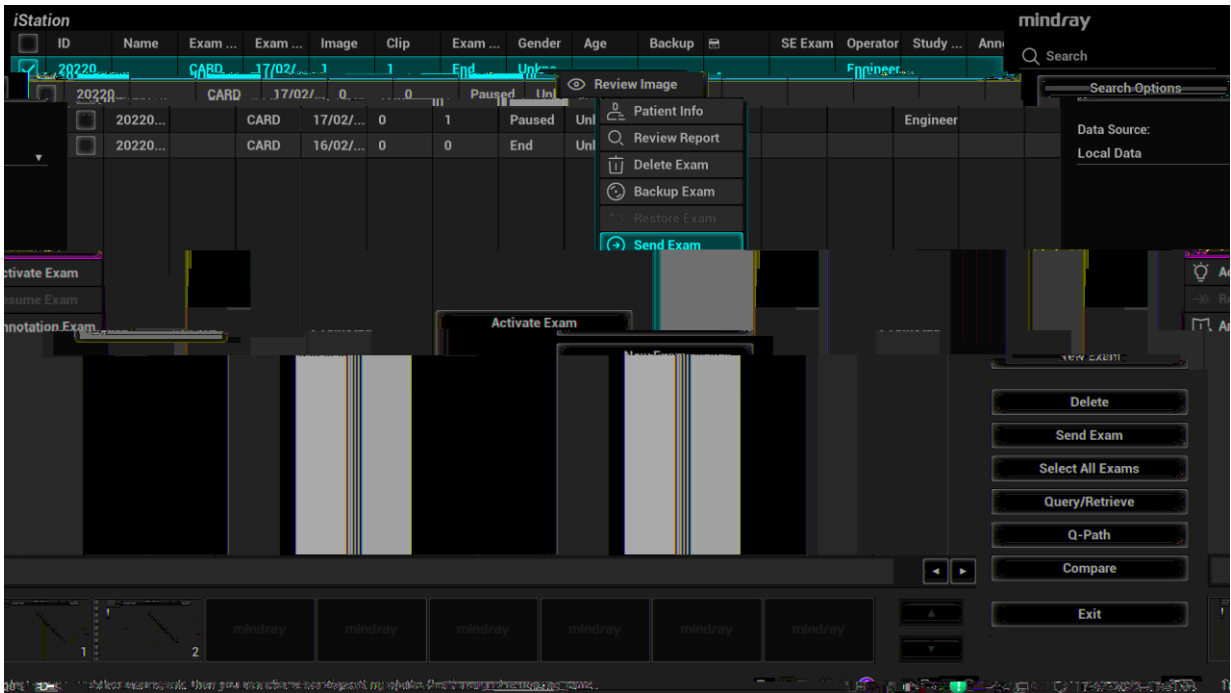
iStation

mindray

| ID | Name | Exam ... | Exam ... | Image | Clip | Exam ... | Gender | Age | Backup | SE Exam | Operator | Study ... | Ann |
|---|---|---|---|---|---|---|---|---|---|---|---|---|---|
| 20220... | | CARD | 17/02/... | 1 | 1 | End | Unkno | | | | Engineer | | |
| 20220... | | CARD | 17/02/... | 0 | 0 | Paused | Unl | | | | | | |
| 20220... | | CARD | 17/02/... | 0 | 1 | Paused | Unl | | | | Engineer | | |
| 20220... | | CARD | 16/02/... | 0 | 0 | End | Unl | | | | | | |

Review Image
Patient Info
Review Report
Delete Exam
Backup Exam
Restore Exam
Send Exam

Search
Search Options
Data Source:
Local Data

ctivate Exam
esume Exam
nnotation Exam

Activate Exam
New Exam

New Exam
Delete
Send Exam
Select All Exams
Query/Retrieve
Q-Path
Compare
Exit

1
2
mindray
mindray
mindray
mindray
mindray
mindray

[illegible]